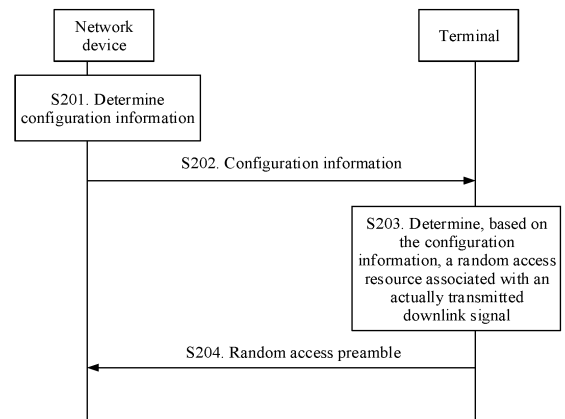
Network device

Terminal

S201. Determine configuration information

S202. Configuration information

S203. Determine, based on the configuration information, a random access resource associated with an actually transmitted downlink signal

S204. Random access preamble